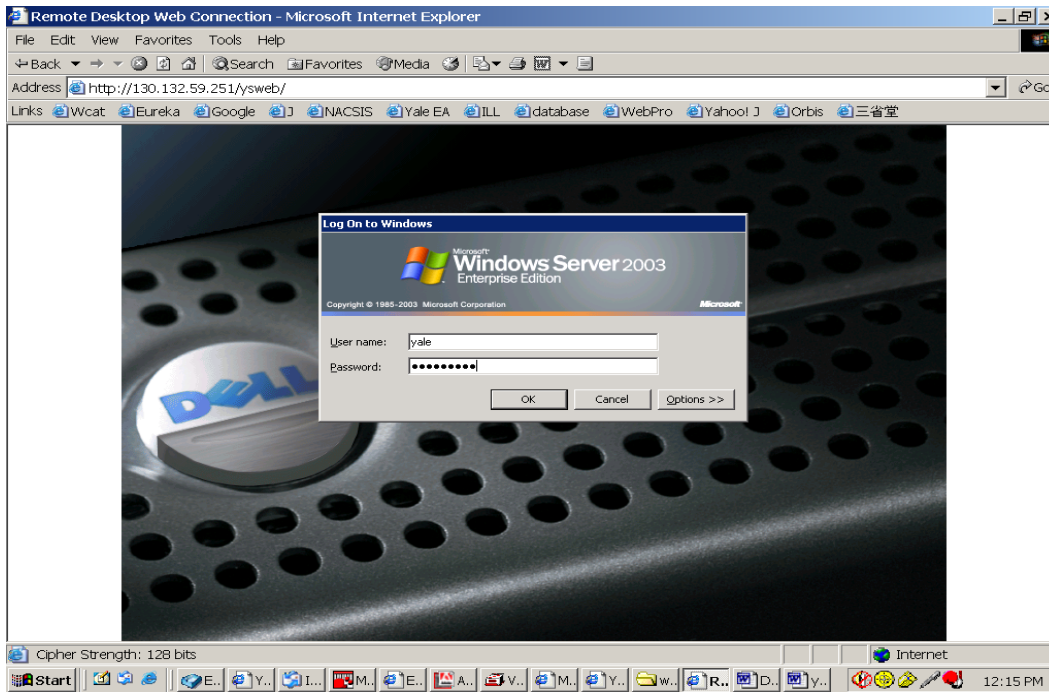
Remote Desktop Web Connection - Microsoft Internet Explorer

File Edit View Favorites Tools Help

Back Search Favorites Media

Address http://130.132.59.251/ysweb/

Go

Links Wcat Eureka Google J NACSIS Yale EA ILL database WebPro Yahoo! J Orbis 三省堂

Log On to Windows

Microsoft Windows Server 2003 Enterprise Edition

Copyright © 1985-2003 Microsoft Corporation

Microsoft

User name: yale

Password: ●●●●●●●●●

OK Cancel Options >>

DELL

Cipher Strength: 128 bits

Internet

Start E.. Y.. I.. M.. E.. A.. V.. M.. Y.. W.. R.. D.. Y..

12:15 PM